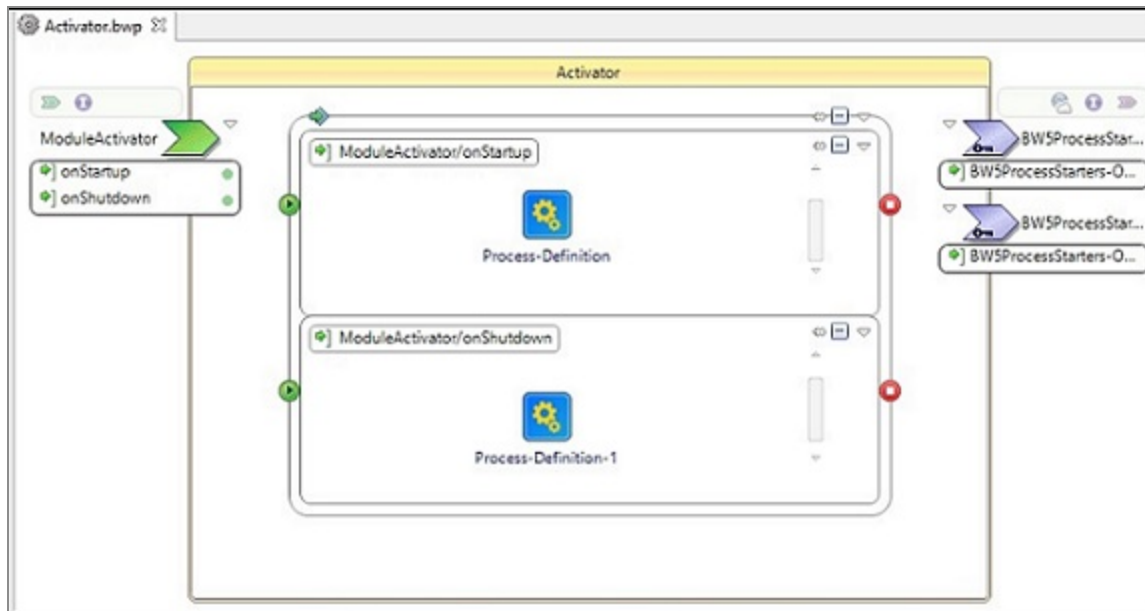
Activator.bwp

Activator

ModuleActivator

onStartup

onShutdown

ModuleActivator/onStartup

Process-Definition

ModuleActivator/onShutdown

Process-Definition-1

BW5ProcessStar...

BW5ProcessStarters-O...

BW5ProcessStar...

BW5ProcessStarters-O...